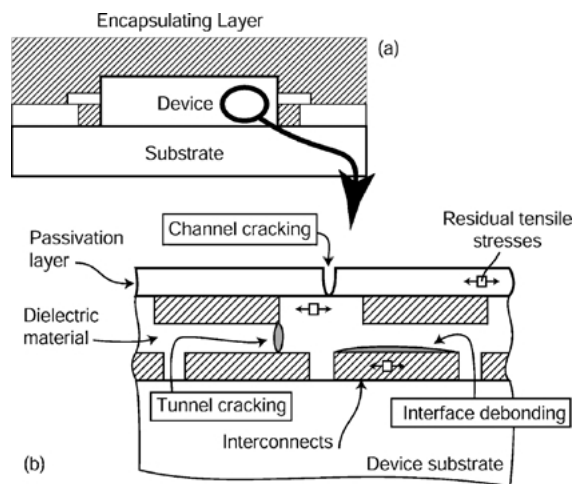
Encapsulating Layer

(a)

Device

Substrate

Channel cracking

Residual tensile stresses

Passivation layer

Dielectric material

Tunnel cracking

Interface debonding

Interconnects

(b)

Device substrate